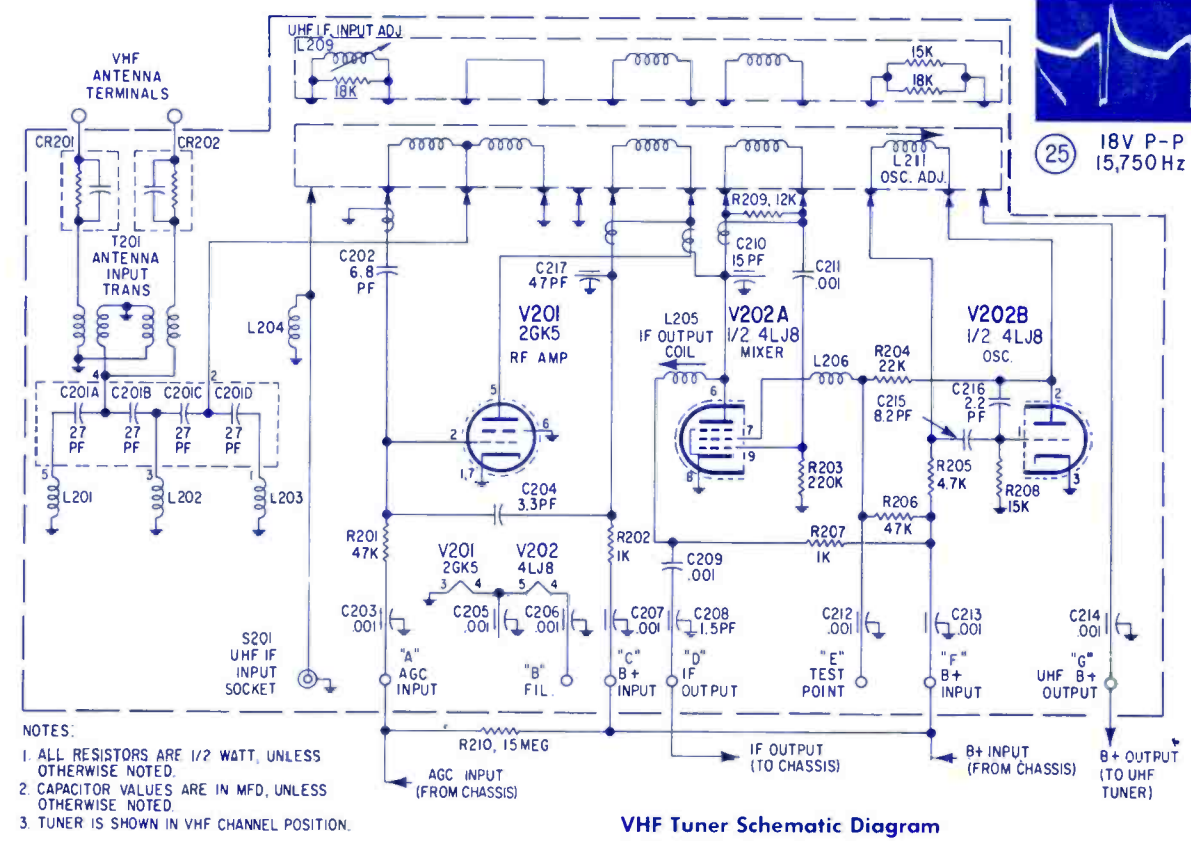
UHF IF INPUT ADJ.
L209
18K
15K
18K

VHF ANTENNA TERMINALS

CR201
CR202

T201 ANTENNA INPUT TRANS

25
18V P-P
15,750 Hz

L211 OSC. ADJ.

R209, 12K
C210 15 PF
C211 .001

C202 6.8 PF

C217 47 PF

L204

V201 2GK5 RF AMP

L205 IF OUTPUT COIL

V202A 1/2 4LJ8 MIXER

V202B 1/2 4LJ8 OSC.

L206
R204 22K
C216 2.2 PF
C215 8.2 PF

4
2
C201A 27 PF
C201B 27 PF
C201C 27 PF
C201D 27 PF

5 L201
3 L202
1 L203

5
2
6
1,7
6
7
9
8
2
1
3

R203 220K
R205 4.7K
R208 15K

C204 3.3 PF

R206 47K
R207 1K

R201 47K
R202 1K

C209 .001

V201 2GK5
3 4
V202 4LJ8
5 4

C203 .001
C205 .001
C206 .001
C207 .001
C208 1.5 PF
C212 .001
C213 .001
C214 .001

S201 UHF IF INPUT SOCKET

"A" AGC INPUT
"B" FIL.
"C" B+ INPUT
"D" IF OUTPUT
"E" TEST POINT
"F" B+ INPUT
"G" UHF B+ OUTPUT

R210, 15 MEG

AGC INPUT (FROM CHASSIS)
IF OUTPUT (TO CHASSIS)
B+ INPUT (FROM CHASSIS)
B+ OUTPUT (TO UHF TUNER)

NOTES:
1. ALL RESISTORS ARE 1/2 WATT, UNLESS OTHERWISE NOTED.
2. CAPACITOR VALUES ARE IN MFD, UNLESS OTHERWISE NOTED.
3. TUNER IS SHOWN IN VHF CHANNEL POSITION.

VHF Tuner Schematic Diagram